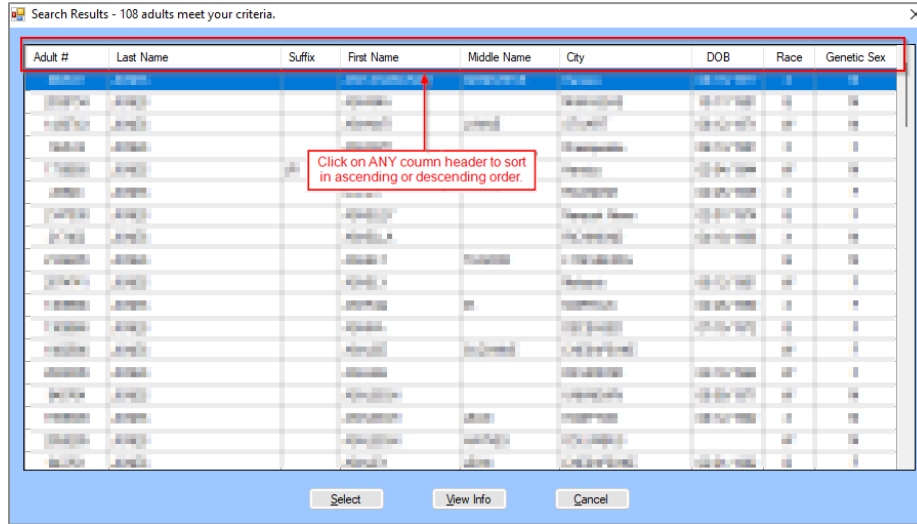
Search Results - 108 adults meet your criteria.

| Adult # | Last Name | Suffix | First Name | Middle Name | City | DOB | Race | Genetic Sex |
|---|---|---|---|---|---|---|---|---|
| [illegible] | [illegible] | | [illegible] | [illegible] | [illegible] | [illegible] | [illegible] | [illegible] |

Click on ANY coumn header to sort in ascending or descending order.

Select View Info Cancel